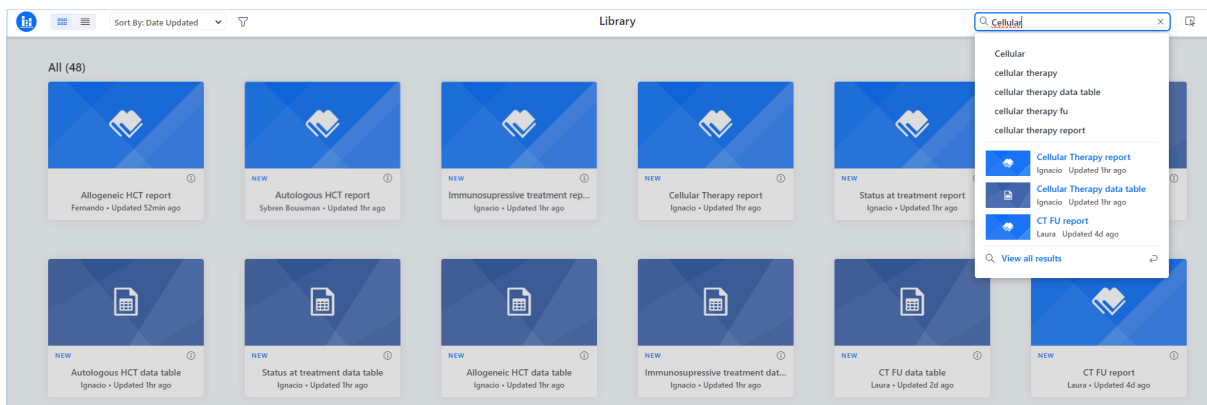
Sort By: Date Updated

Library

Cellular

All (48)

Allogeneic HCT report
Fernando • Updated 52min ago

NEW
Autologous HCT report
Sybren Bouwman • Updated 1hr ago

NEW
Immunosupressive treatment rep...
Ignacio • Updated 1hr ago

NEW
Cellular Therapy report
Ignacio • Updated 1hr ago

NEW
Status at treatment report
Ignacio • Updated 1hr ago

Cellular
cellular therapy
cellular therapy data table
cellular therapy fu
cellular therapy report

Cellular Therapy report
Ignacio Updated 1hr ago

Cellular Therapy data table
Ignacio Updated 1hr ago

CT FU report
Laura Updated 4d ago

View all results

NEW
Autologous HCT data table
Ignacio • Updated 1hr ago

NEW
Status at treatment data table
Ignacio • Updated 1hr ago

NEW
Allogeneic HCT data table
Ignacio • Updated 1hr ago

NEW
Immunosupressive treatment dat...
Ignacio • Updated 1hr ago

NEW
CT FU data table
Laura • Updated 2d ago

NEW
CT FU report
Laura • Updated 4d ago